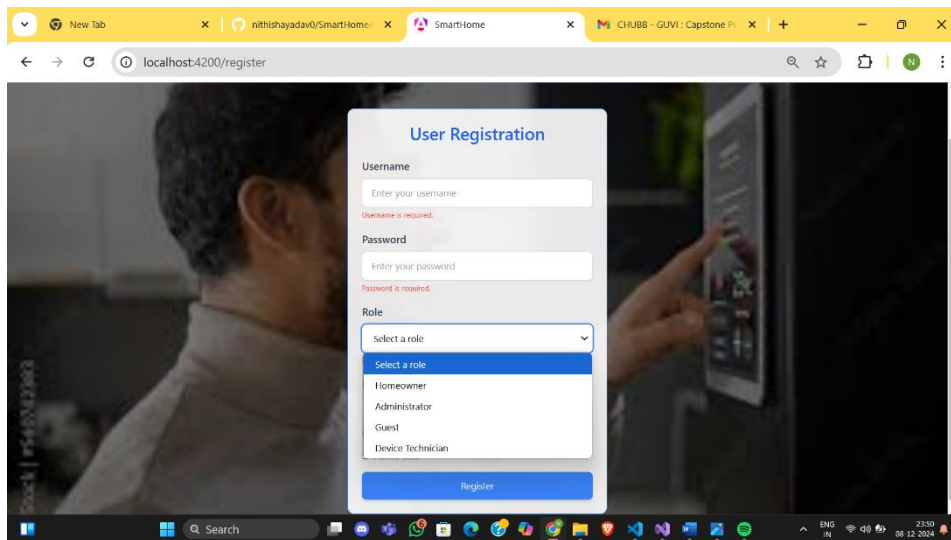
New Tab
nithishayadav0/SmartHome/
SmartHome
CHUBB - GUVI : Capstone Pr
localhost:4200/register

User Registration
Username
Enter your username
Username is required.
Password
Enter your password
Password is required.
Role
Select a role
Select a role
Homeowner
Administrator
Guest
Device Technician
Register

Search
ENG IN
23:50
08-12-2024